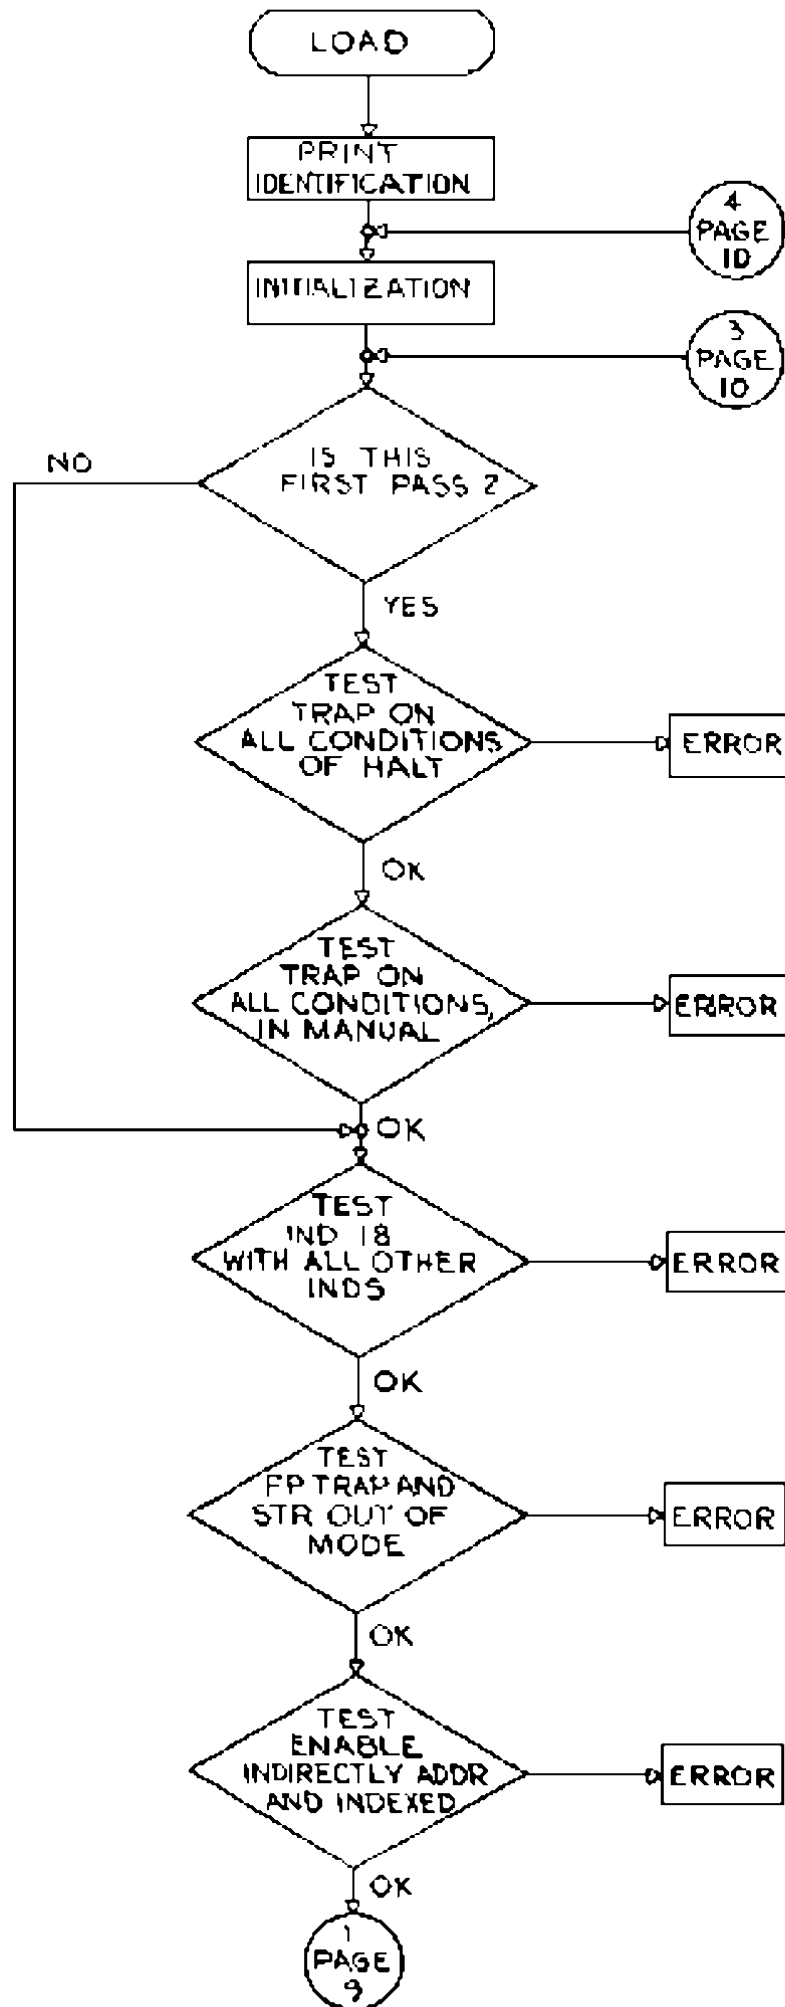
LOAD

PRINT IDENTIFICATION

4 PAGE 10

INITIALIZATION

3 PAGE 10

NO

IS THIS FIRST PASS ?

YES

TEST TRAP ON ALL CONDITIONS OF HALT

ERROR

OK

TEST TRAP ON ALL CONDITIONS, IN MANUAL

ERROR

OK

TEST IND 18 WITH ALL OTHER INDS

ERROR

OK

TEST FP TRAP AND STR OUT OF MODE

ERROR

OK

TEST ENABLE INDIRECTLY ADDR AND INDEXED

ERROR

OK

1 PAGE 9